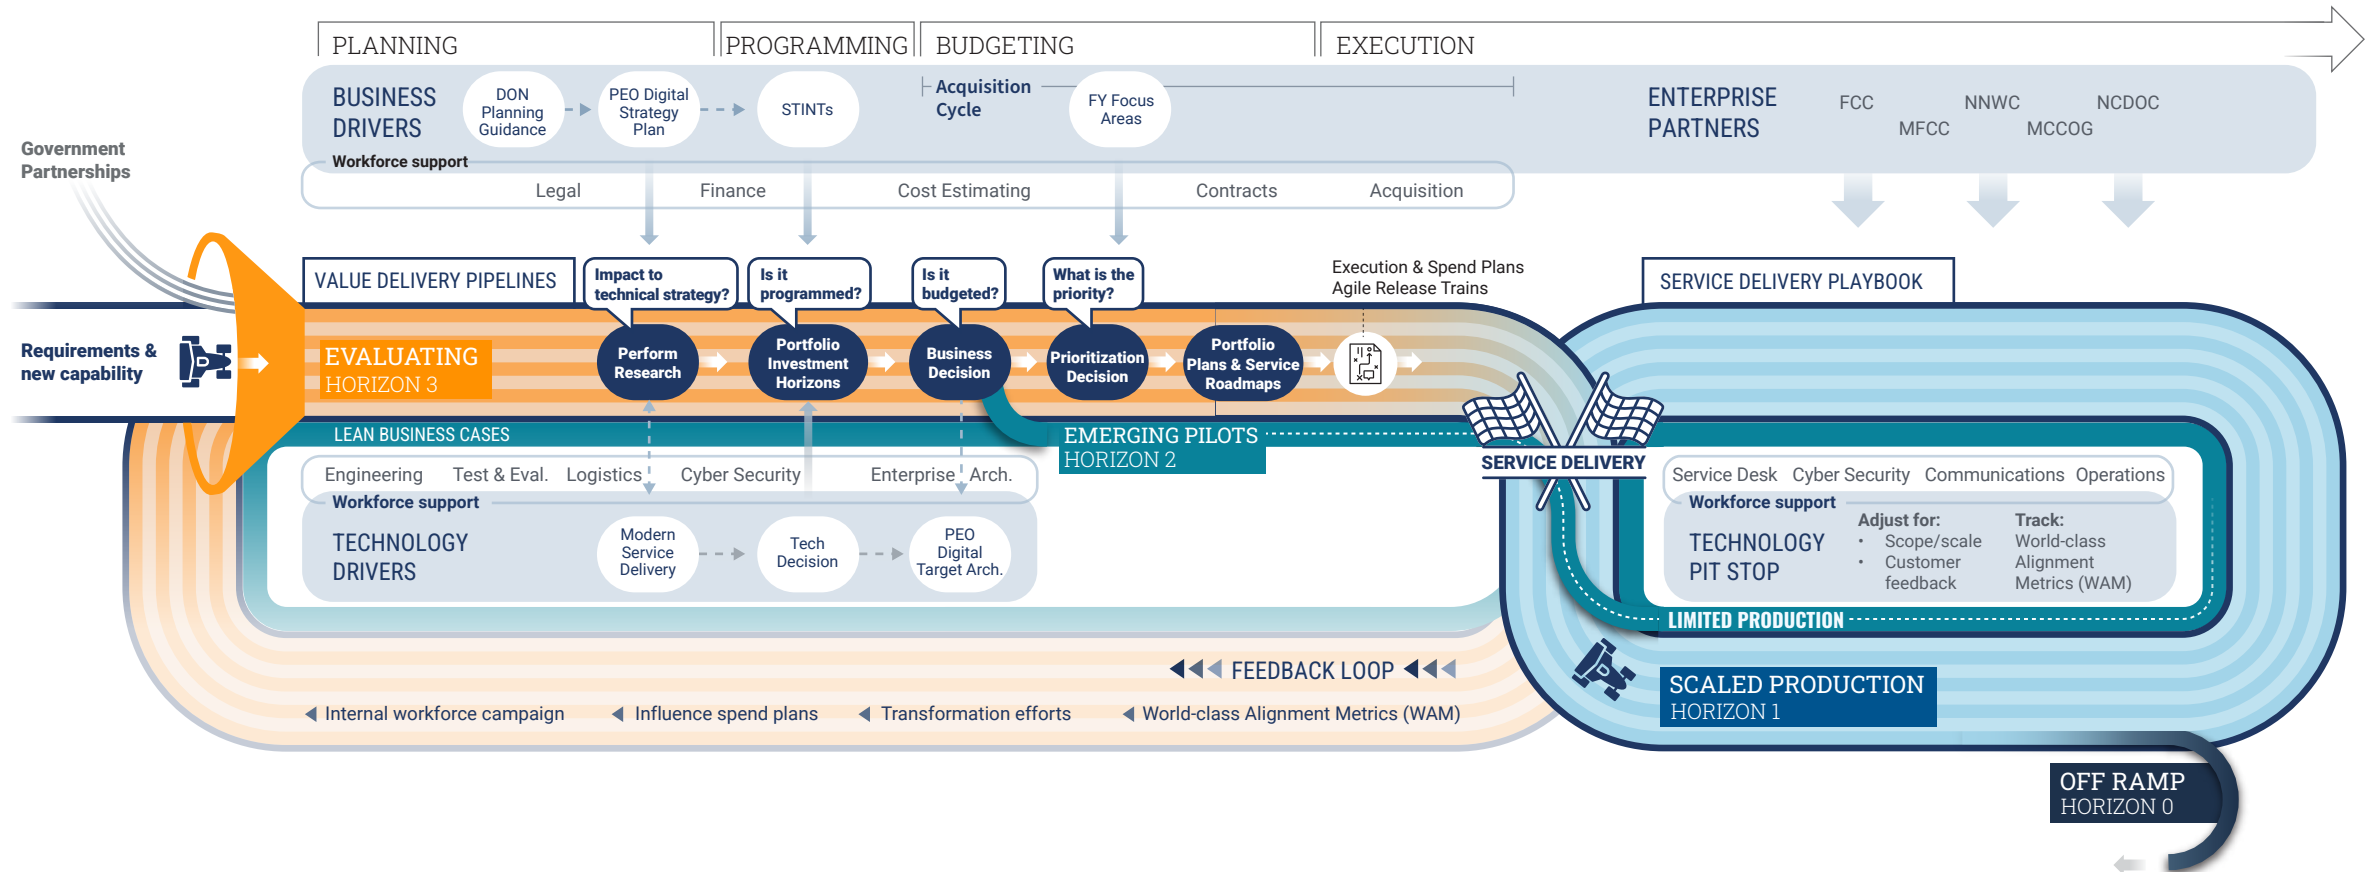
PLANNING | PROGRAMMING | BUDGETING | EXECUTION

BUSINESS DRIVERS

DON Planning Guidance

PEO Digital Strategy Plan

STINTs

Acquisition Cycle

FY Focus Areas

ENTERPRISE PARTNERS

FCC

MFCC

NNWC

MCCOG

NCDOC

Government Partnerships

Workforce support

Legal

Finance

Cost Estimating

Contracts

Acquisition

VALUE DELIVERY PIPELINES

Impact to technical strategy?

Is it programmed?

Is it budgeted?

What is the priority?

Execution & Spend Plans
Agile Release Trains

SERVICE DELIVERY PLAYBOOK

Requirements & new capability

EVALUATING
HORIZON 3

Perform Research

Portfolio Investment Horizons

Business Decision

Prioritization Decision

Portfolio Plans & Service Roadmaps

LEAN BUSINESS CASES

EMERGING PILOTS
HORIZON 2

SERVICE DELIVERY

Engineering

Test & Eval.

Logistics

Cyber Security

Enterprise Arch.

Workforce support

TECHNOLOGY DRIVERS

Modern Service Delivery

Tech Decision

PEO Digital Target Arch.

Service Desk

Cyber Security

Communications

Operations

Workforce support

TECHNOLOGY PIT STOP

Adjust for:
• Scope/scale
• Customer feedback

Track:
World-class Alignment Metrics (WAM)

LIMITED PRODUCTION

FEEDBACK LOOP

Internal workforce campaign

Influence spend plans

Transformation efforts

World-class Alignment Metrics (WAM)

SCALED PRODUCTION
HORIZON 1

OFF RAMP
HORIZON 0